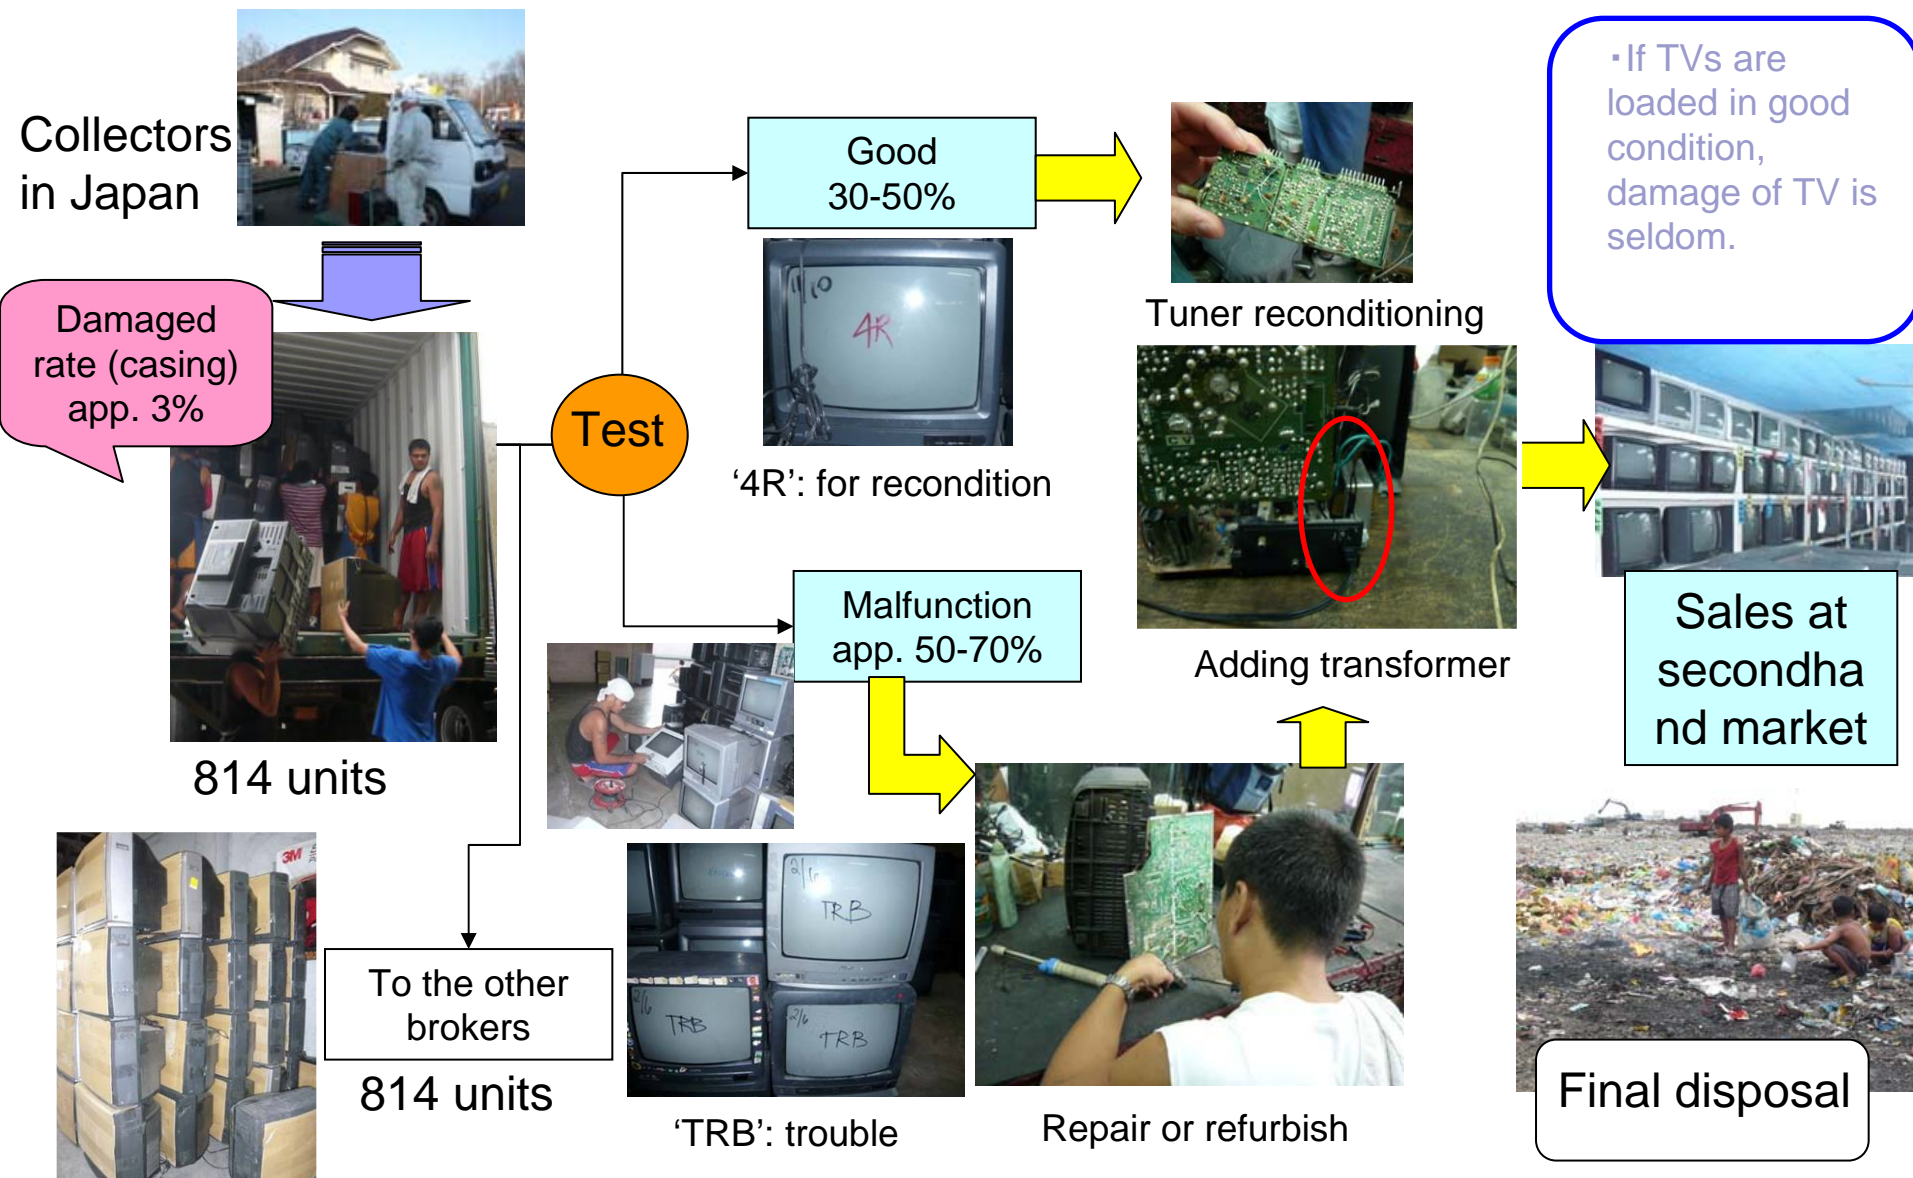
Collectors in Japan

Damaged rate (casing) app. 3%

814 units

Test

Good 30-50%

4R

'4R': for recondition

Tuner reconditioning

・If TVs are loaded in good condition, damage of TV is seldom.

Adding transformer

Sales at secondhand market

Malfunction app. 50-70%

To the other brokers

814 units

TRB

TRB

TRB

'TRB': trouble

Repair or refurbish

Final disposal